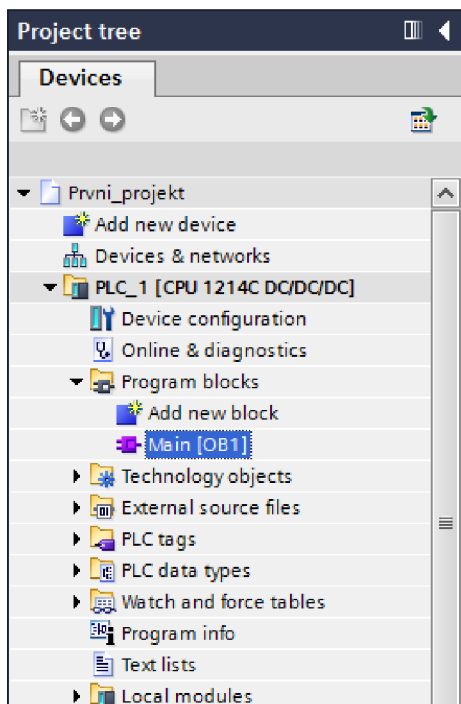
Project tree

Devices

Prvni_projekt
Add new device
Devices & networks
PLC_1 [CPU 1214C DC/DC/DC]
Device configuration
Online & diagnostics
Program blocks
Add new block
Main [OB1]
Technology objects
External source files
PLC tags
PLC data types
Watch and force tables
Program info
Text lists
Local modules